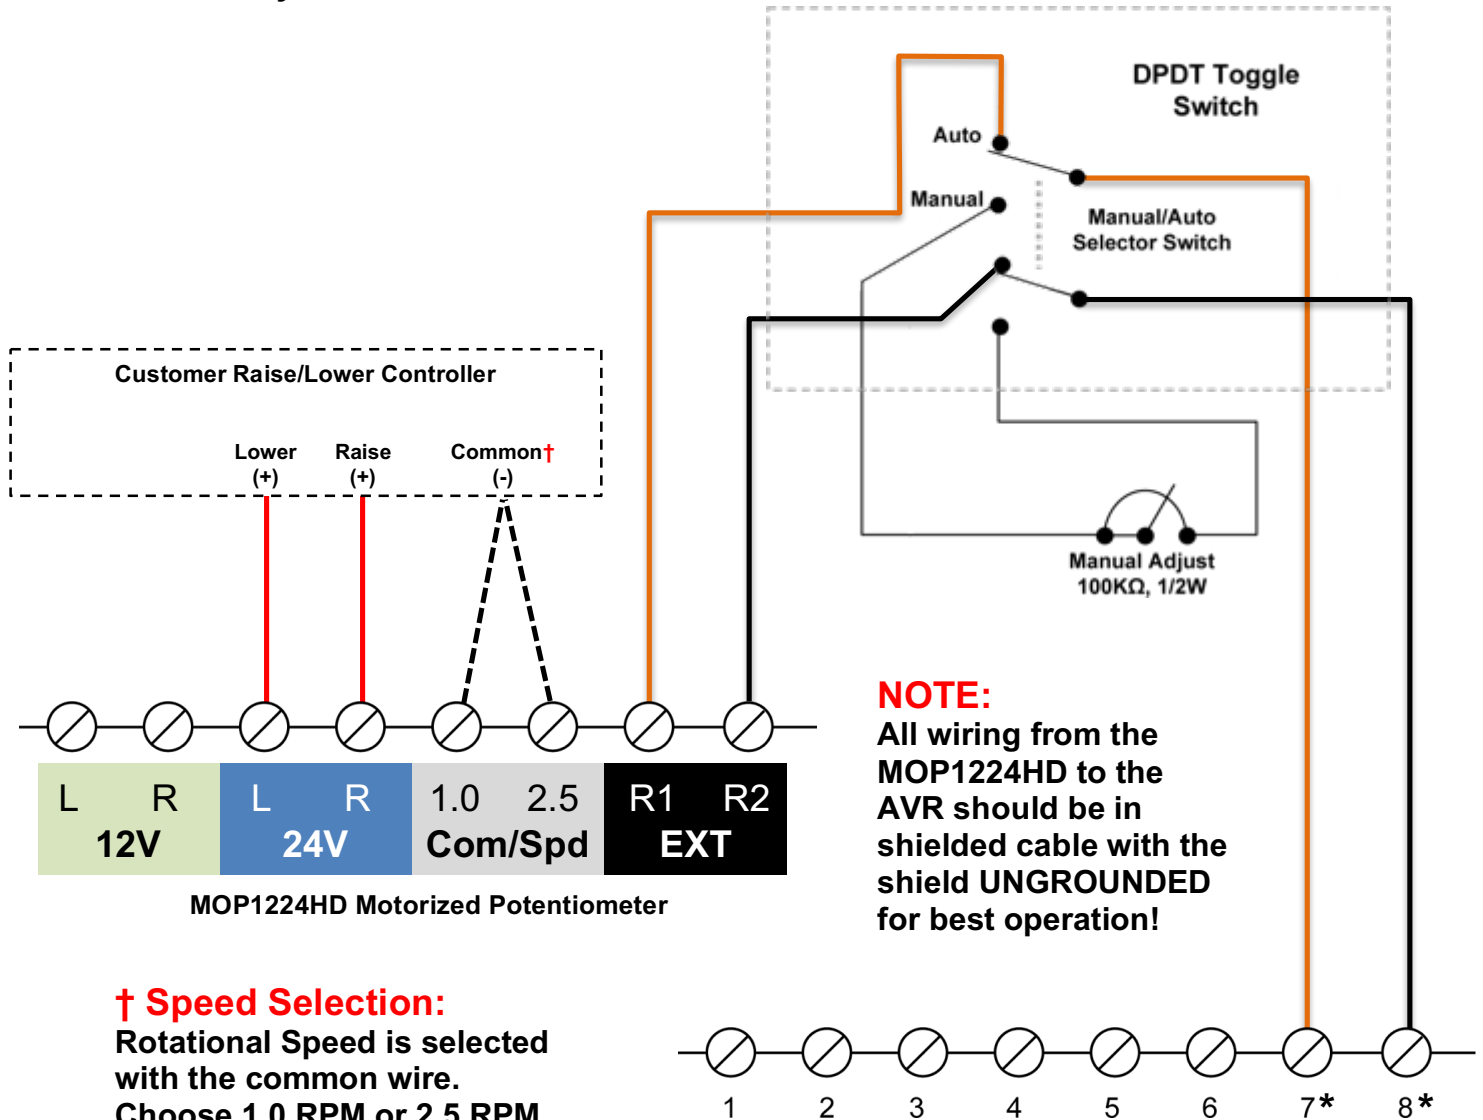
DPDT Toggle Switch

Auto

Manual

Manual/Auto Selector Switch

Customer Raise/Lower Controller

Lower (+)

Raise (+)

Common† (-)

Manual Adjust 100KΩ, 1/2W

NOTE:
All wiring from the MOP1224HD to the AVR should be in shielded cable with the shield UNGROUNDED for best operation!

| L R | L R | 1.0 2.5 | R1 R2 |
|---|---|---|---|
| 12V | 24V | Com/Spd | EXT |

MOP1224HD Motorized Potentiometer

† Speed Selection:
Rotational Speed is selected with the common wire.
Choose 1.0 RPM or 2.5 RPM

1 2 3 4 5 6 7* 8*